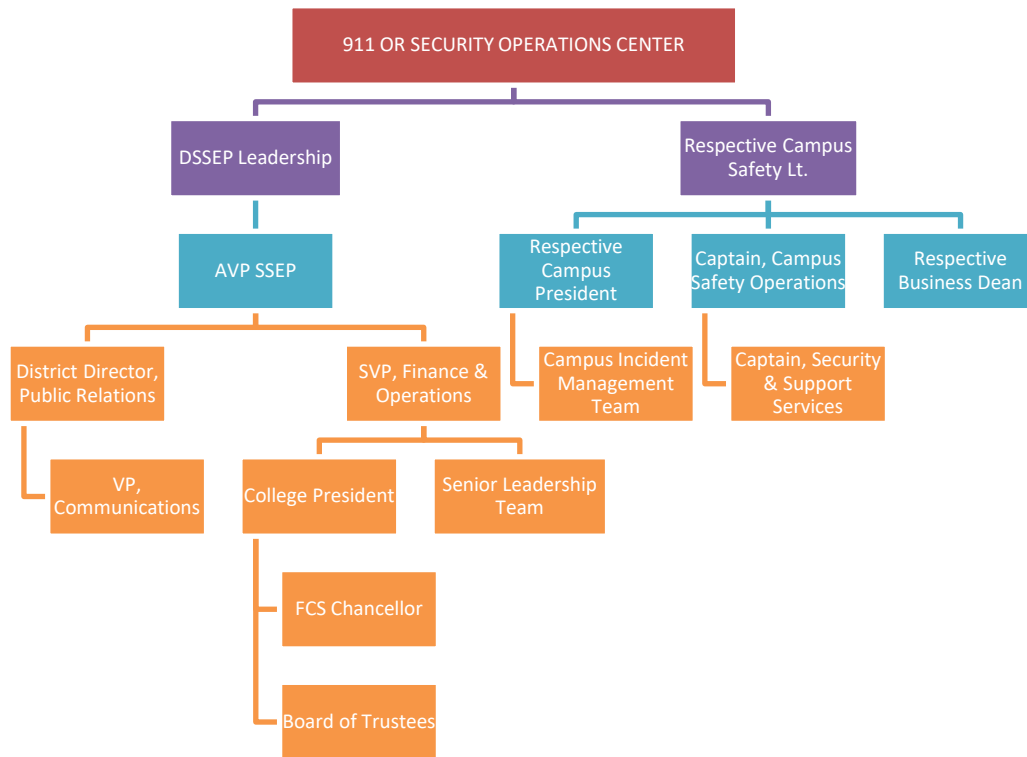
911 OR SECURITY OPERATIONS CENTER

DSSEP Leadership

Respective Campus Safety Lt.

AVP SSEP

Respective Campus President

Captain, Campus Safety Operations

Respective Business Dean

District Director, Public Relations

SVP, Finance & Operations

Campus Incident Management Team

Captain, Security & Support Services

VP, Communications

College President

Senior Leadership Team

FCS Chancellor

Board of Trustees